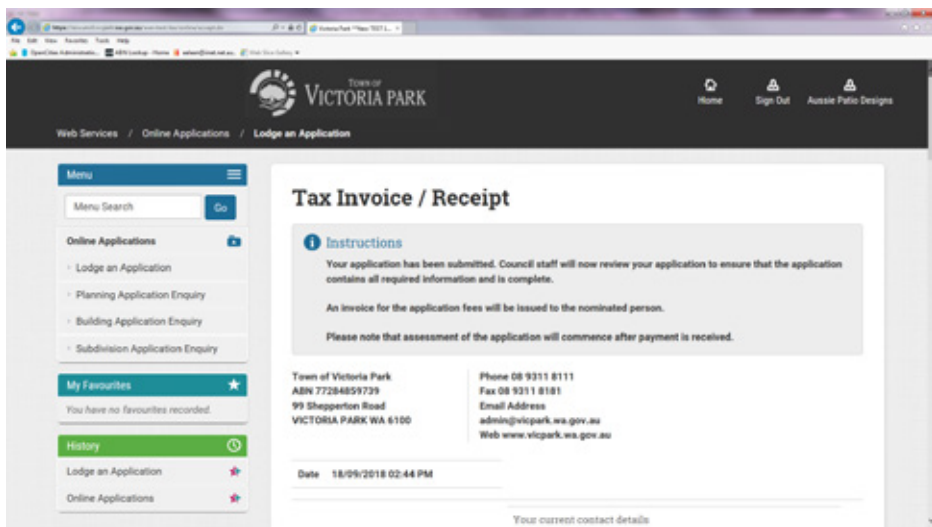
Town of
Victoria Park

Home
Sign Out
Aussie Patio Designs

Web Services / Online Applications / Lodge an Application

Menu

Menu Search
Go

Online Applications
Lodge an Application
Planning Application Enquiry
Building Application Enquiry
Subdivision Application Enquiry

My Favourites
You have no favourites recorded.

History
Lodge an Application
Online Applications

Tax Invoice / Receipt

Instructions

Your application has been submitted. Council staff will now review your application to ensure that the application contains all required information and is complete.

An invoice for the application fees will be issued to the nominated person.

Please note that assessment of the application will commence after payment is received.

Town of Victoria Park
ABN 77284859739
99 Shepperton Road
VICTORIA PARK WA 6100

Phone 08 9311 8111
Fax 08 9311 8181
Email Address
admin@vicpark.wa.gov.au
Web www.vicpark.wa.gov.au

Date 18/09/2018 02:44 PM

Your current contact details